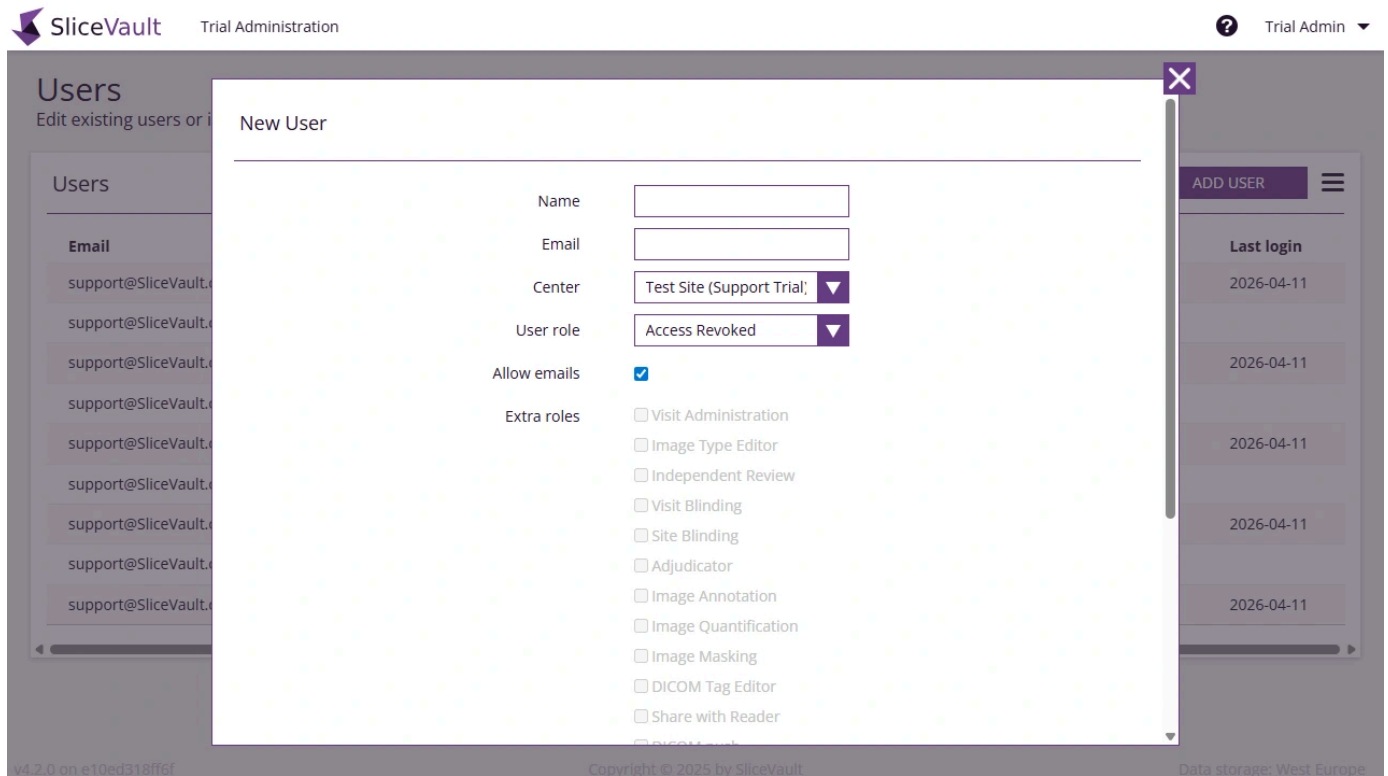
SliceVault Trial Administration

Trial Admin

Users
Edit existing users or i

Users

ADD USER

Email

Last login

support@SliceVault.

2026-04-11

support@SliceVault.

support@SliceVault.

2026-04-11

support@SliceVault.

support@SliceVault.

2026-04-11

support@SliceVault.

support@SliceVault.

2026-04-11

support@SliceVault.

support@SliceVault.

2026-04-11

New User

Name

Email

Center Test Site (Support Trial)

User role Access Revoked

Allow emails

Extra roles
Visit Administration
Image Type Editor
Independent Review
Visit Blinding
Site Blinding
Adjudicator
Image Annotation
Image Quantification
Image Masking
DICOM Tag Editor
Share with Reader
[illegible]

v4.2.0 on e10ed318ff6f

Copyright © 2025 by SliceVault

Data storage: West Europe